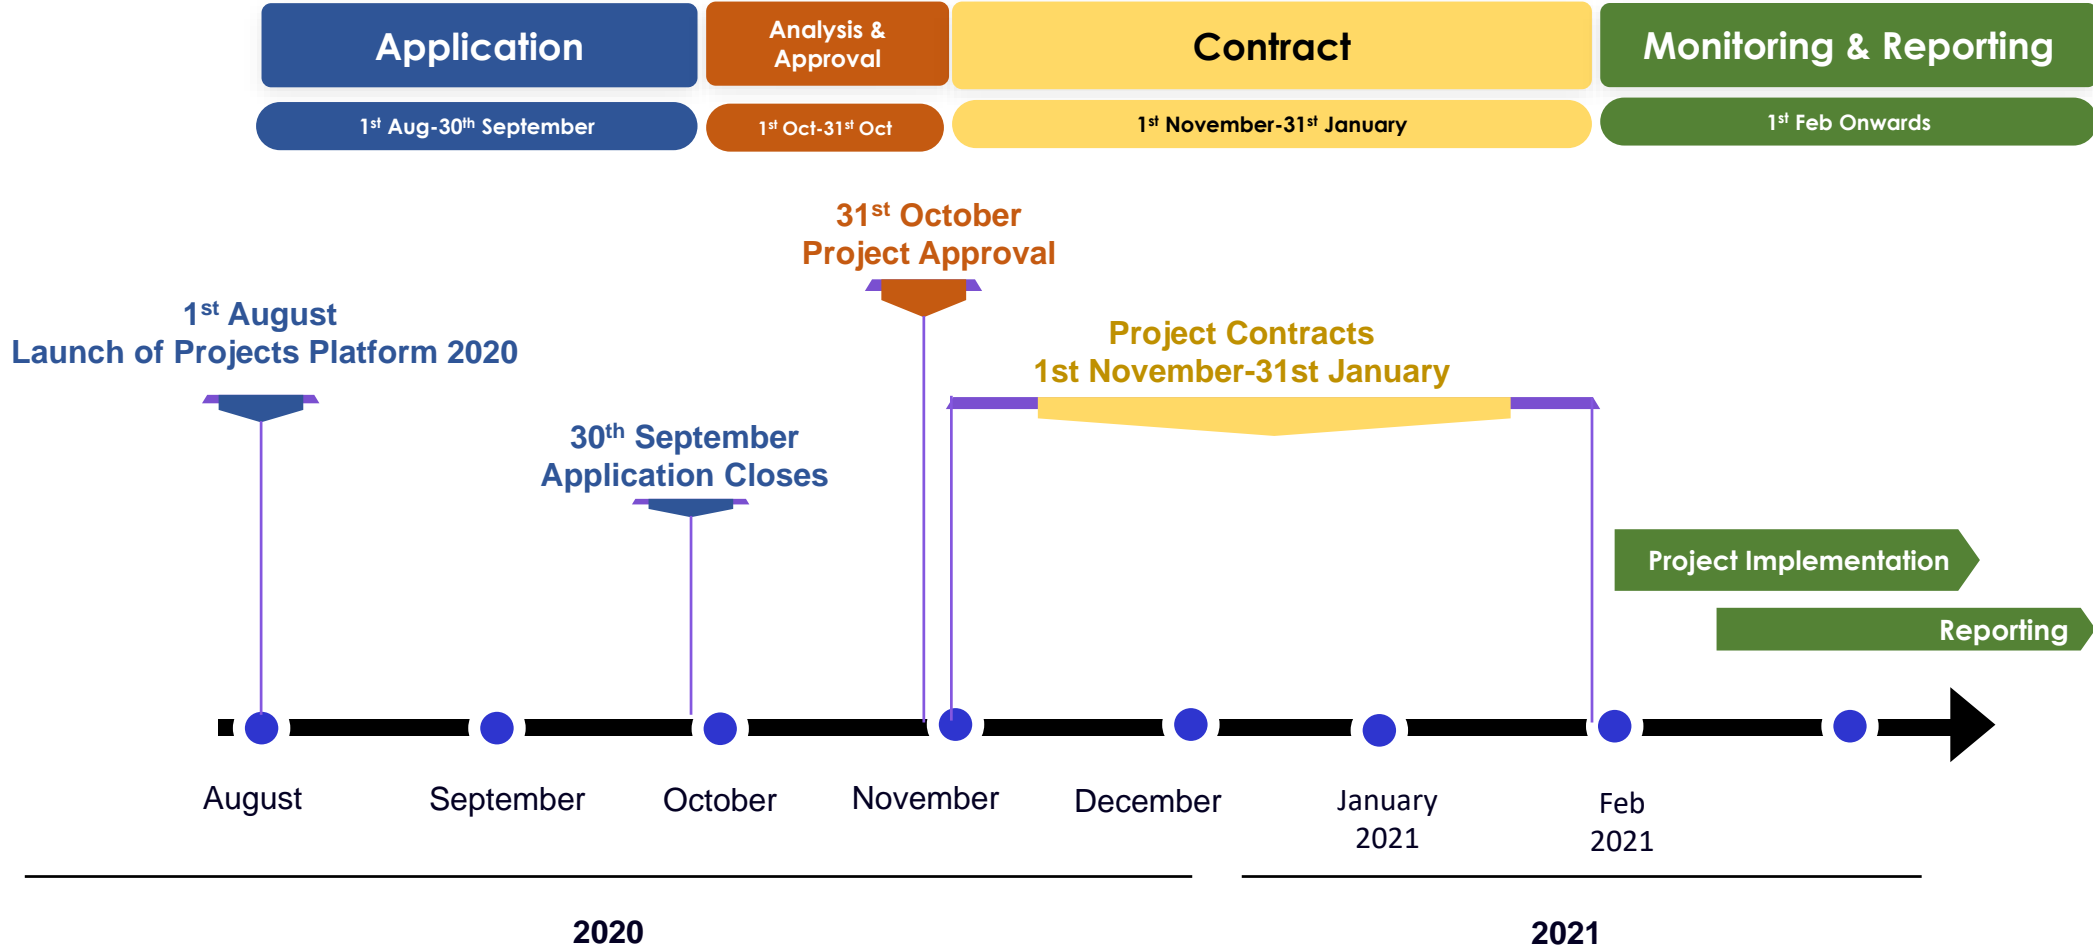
Application

Analysis & Approval

Contract

Monitoring & Reporting

1$^{st}$ Aug-30$^{th}$ September

1$^{st}$ Oct-31$^{st}$ Oct

1$^{st}$ November-31$^{st}$ January

1$^{st}$ Feb Onwards

31$^{st}$ October
Project Approval

1$^{st}$ August
Launch of Projects Platform 2020

Project Contracts
1st November-31st January

30$^{th}$ September
Application Closes

Project Implementation

Reporting

August

September

October

November

December

January
2021

Feb
2021

2020

2021